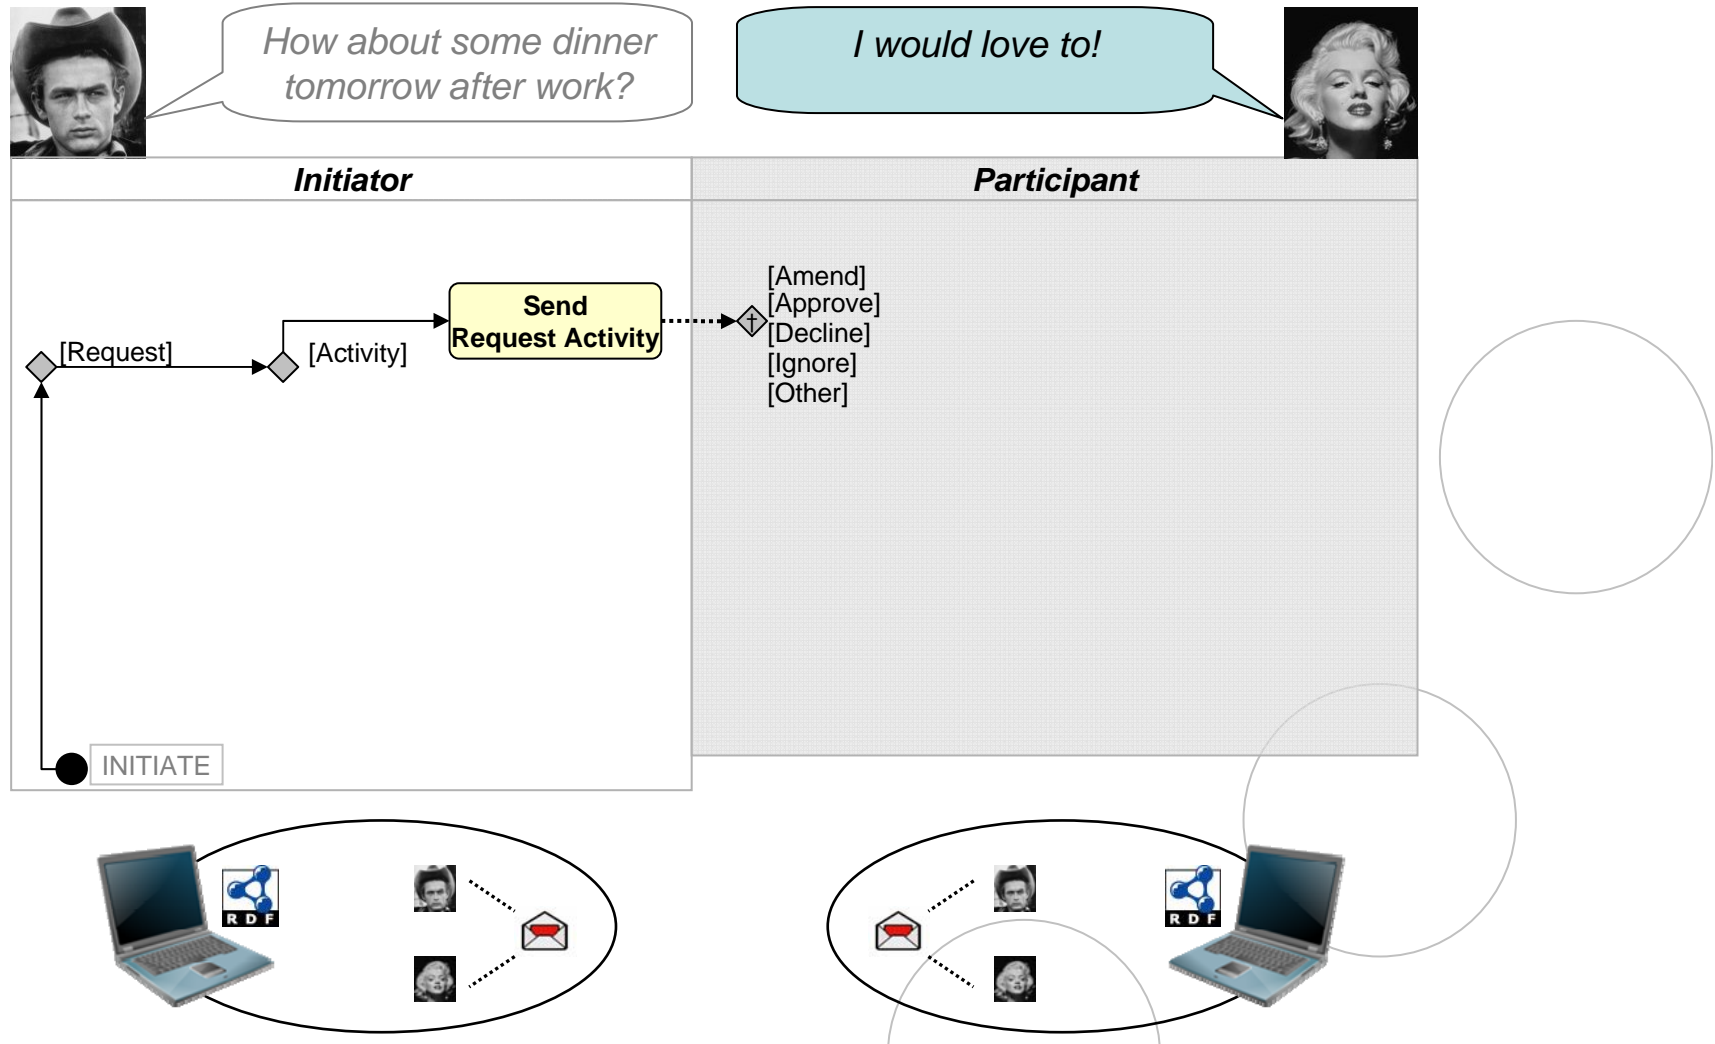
How about some dinner tomorrow after work?

I would love to!

Initiator

Participant

[Request]

[Activity]

Send Request Activity

[Amend]
[Approve]
[Decline]
[Ignore]
[Other]

INITIATE

R D F

R D F